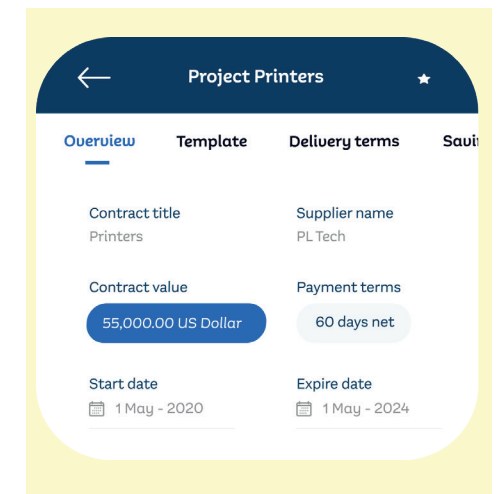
Project Printers

Overview Template Delivery terms Savi

Contract title
Printers

Supplier name
PL Tech

Contract value
55,000.00 US Dollar

Payment terms
60 days net

Start date
1 May - 2020

Expire date
1 May - 2024